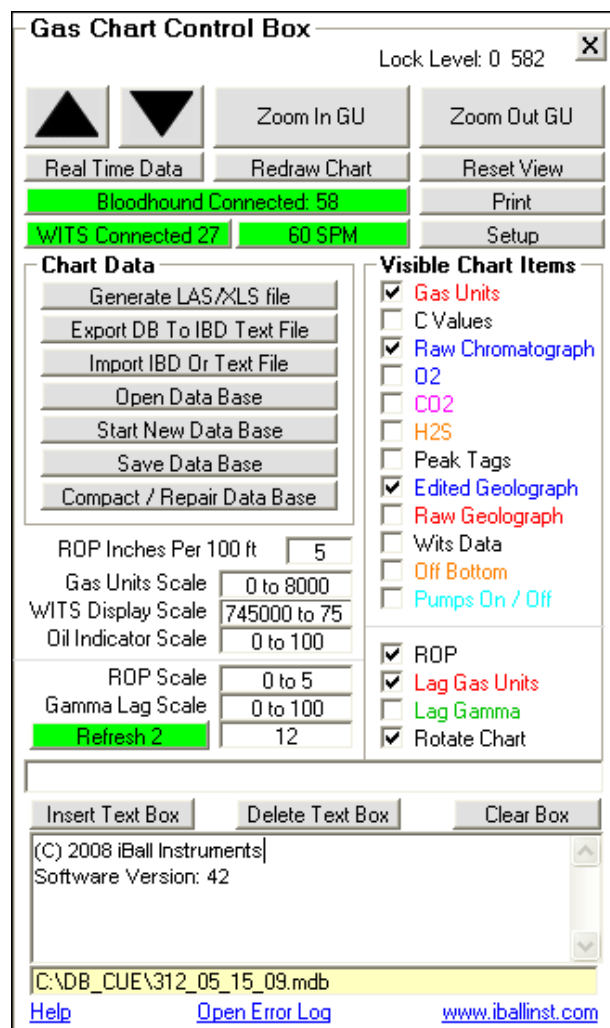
Gas Chart Control Box

X

Lock Level: 0 582

Zoom In GU

Zoom Out GU

Real Time Data

Redraw Chart

Reset View

Bloodhound Connected: 58

Print

WITS Connected 27

60 SPM

Setup

Chart Data

Generate LAS/XLS file

Export DB To IBD Text File

Import IBD Or Text File

Open Data Base

Start New Data Base

Save Data Base

Compact / Repair Data Base

Visible Chart Items

Gas Units

C Values

Raw Chromatograph

O2

CO2

H2S

Peak Tags

Edited Geolograph

Raw Geolograph

Wits Data

Off Bottom

Pumps On / Off

ROP Inches Per 100 ft 5

Gas Units Scale 0 to 8000

WITS Display Scale 745000 to 75

Oil Indicator Scale 0 to 100

ROP Scale 0 to 5

Gamma Lag Scale 0 to 100

Refresh 2

12

ROP

Lag Gas Units

Lag Gamma

Rotate Chart

Insert Text Box

Delete Text Box

Clear Box

(C) 2008 iBall Instruments
Software Version: 42

C:\DB_CUE\312_05_15_09.mdb

Help

Open Error Log

www.iballinst.com